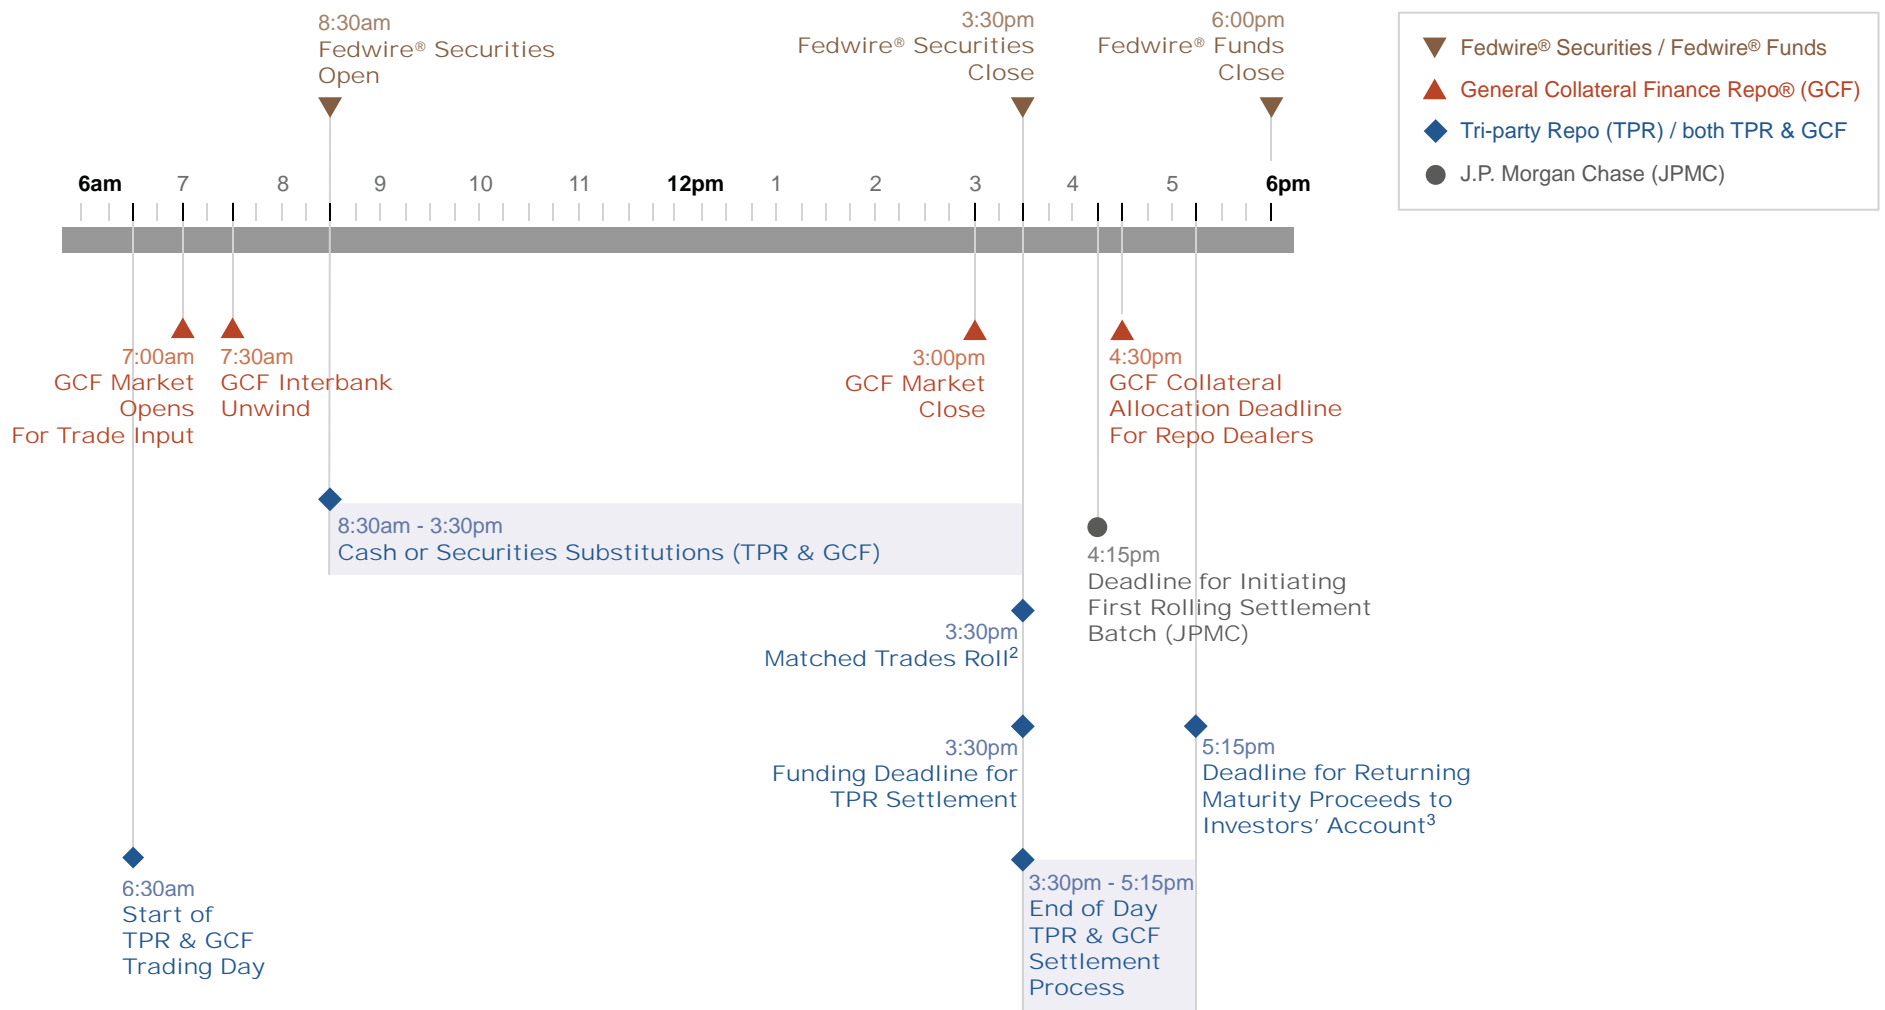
8:30am
Fedwire® Securities Open

3:30pm
Fedwire® Securities Close

6:00pm
Fedwire® Funds Close

Fedwire® Securities / Fedwire® Funds
General Collateral Finance Repo® (GCF)
Tri-party Repo (TPR) / both TPR & GCF
J.P. Morgan Chase (JPMC)

6am 7 8 9 10 11 12pm 1 2 3 4 5 6pm

7:00am
GCF Market Opens For Trade Input

7:30am
GCF Interbank Unwind

3:00pm
GCF Market Close

4:30pm
GCF Collateral Allocation Deadline For Repo Dealers

8:30am - 3:30pm
Cash or Securities Substitutions (TPR & GCF)

4:15pm
Deadline for Initiating First Rolling Settlement Batch (JPMC)

3:30pm
Matched Trades Roll$^2$

3:30pm
Funding Deadline for TPR Settlement

5:15pm
Deadline for Returning Maturity Proceeds to Investors' Account$^3$

6:30am
Start of TPR & GCF Trading Day

3:30pm - 5:15pm
End of Day TPR & GCF Settlement Process